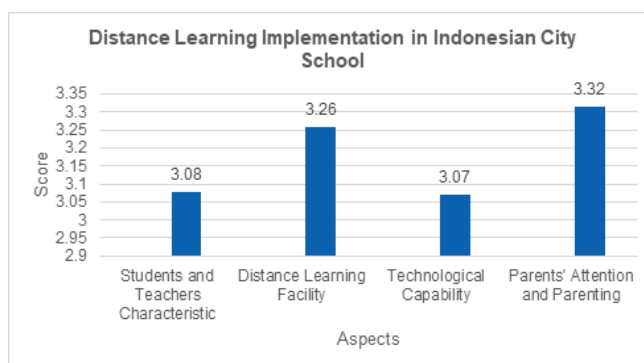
Distance Learning Implementation in Indonesian City School

Score

3.35
3.3
3.25
3.2
3.15
3.1
3.05
3
2.95
2.9

3.08
3.26
3.07
3.32

Students and Teachers Characteristic
Distance Learning Facility
Technological Capability
Parents' Attention and Parenting

Aspects